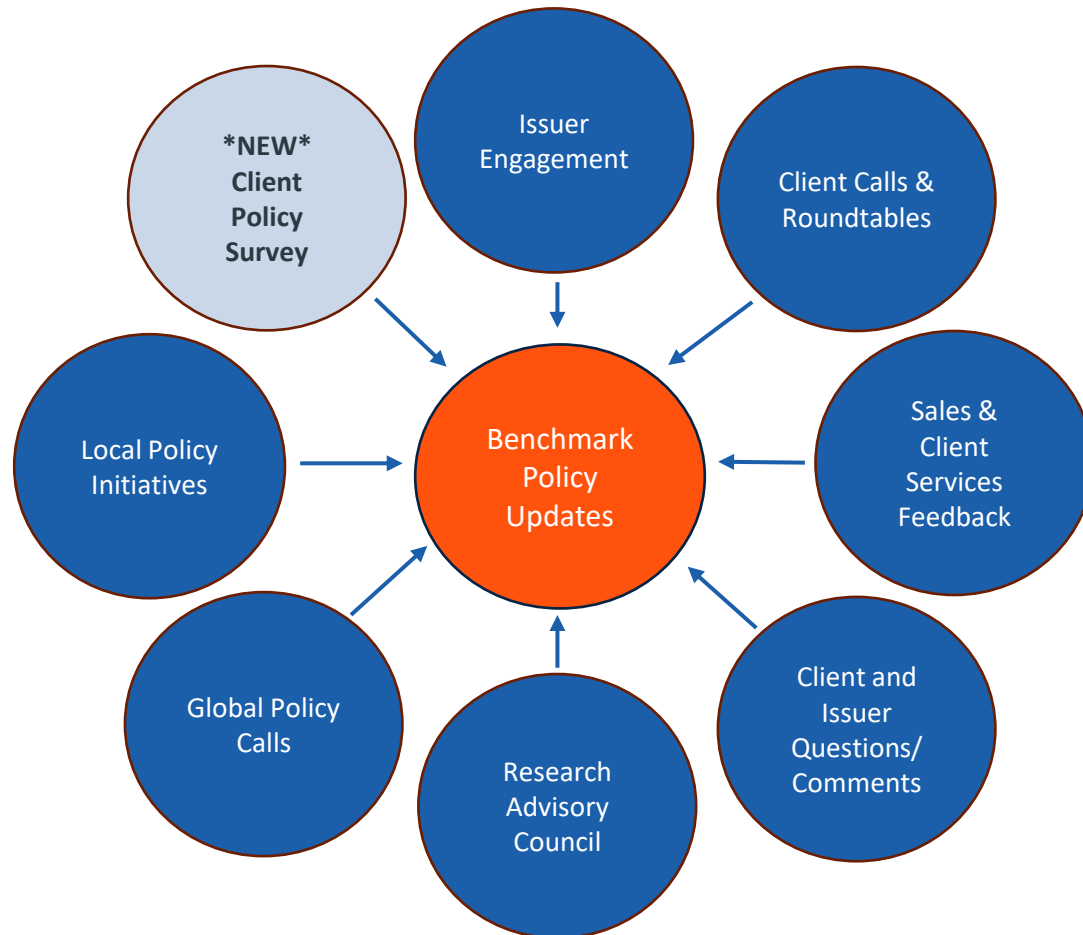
*NEW* Client Policy Survey

Issuer Engagement

Client Calls & Roundtables

Local Policy Initiatives

Benchmark Policy Updates

Sales & Client Services Feedback

Global Policy Calls

Research Advisory Council

Client and Issuer Questions/ Comments